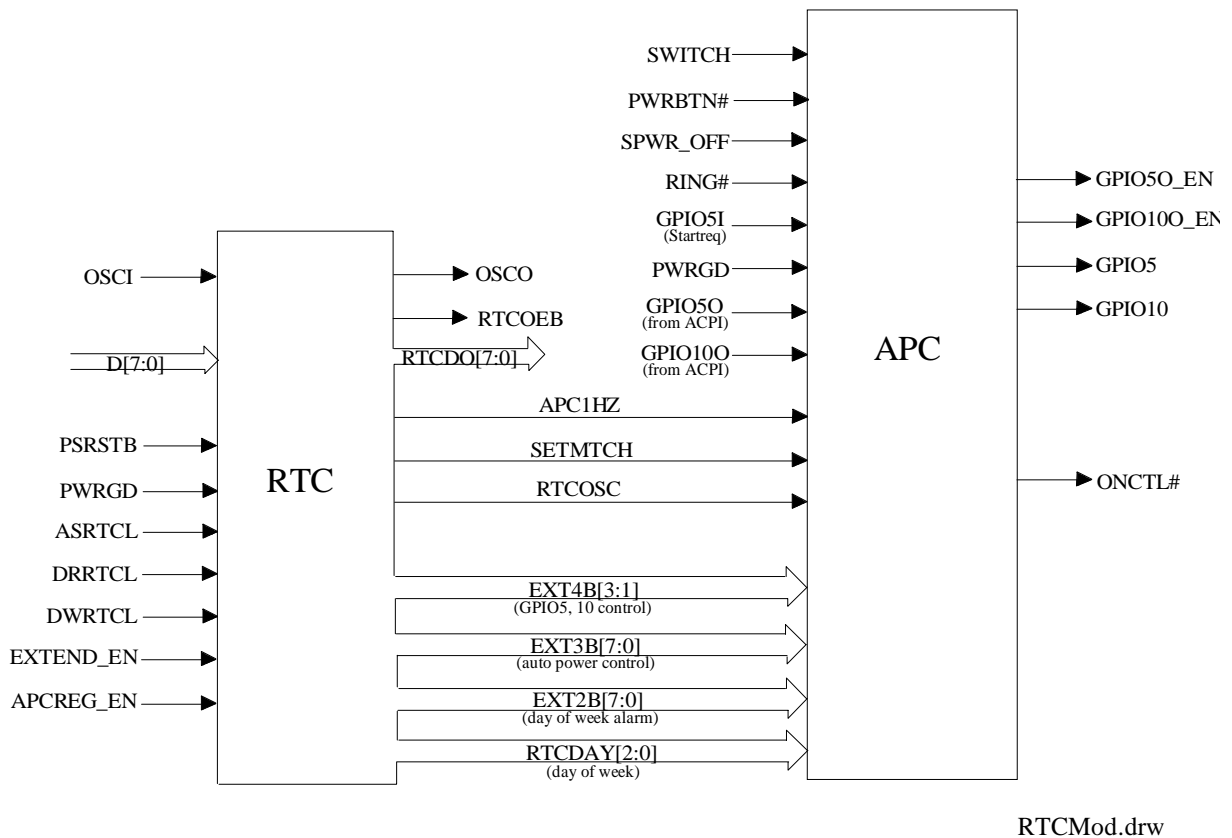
SWITCH
PWRBTN#
SPWR_OFF
RING#
GPIO5I
(Startreq)
PWRGD
GPIO5O
(from ACPI)
GPIO10O
(from ACPI)

GPIO5O_EN
GPIO10O_EN
GPIO5
GPIO10

APC

ONCTL#

OSCI
D[7:0]
PSRSTB
PWRGD
ASRTCL
DRRTCL
DWRTCL
EXTEND_EN
APCREG_EN

RTC

OSCO
RTCOEB
RTCDO[7:0]
APC1HZ
SETMTCH
RTCOSC
EXT4B[3:1]
(GPIO5, 10 control)
EXT3B[7:0]
(auto power control)
EXT2B[7:0]
(day of week alarm)
RTCDAY[2:0]
(day of week)

RTCMod.drw